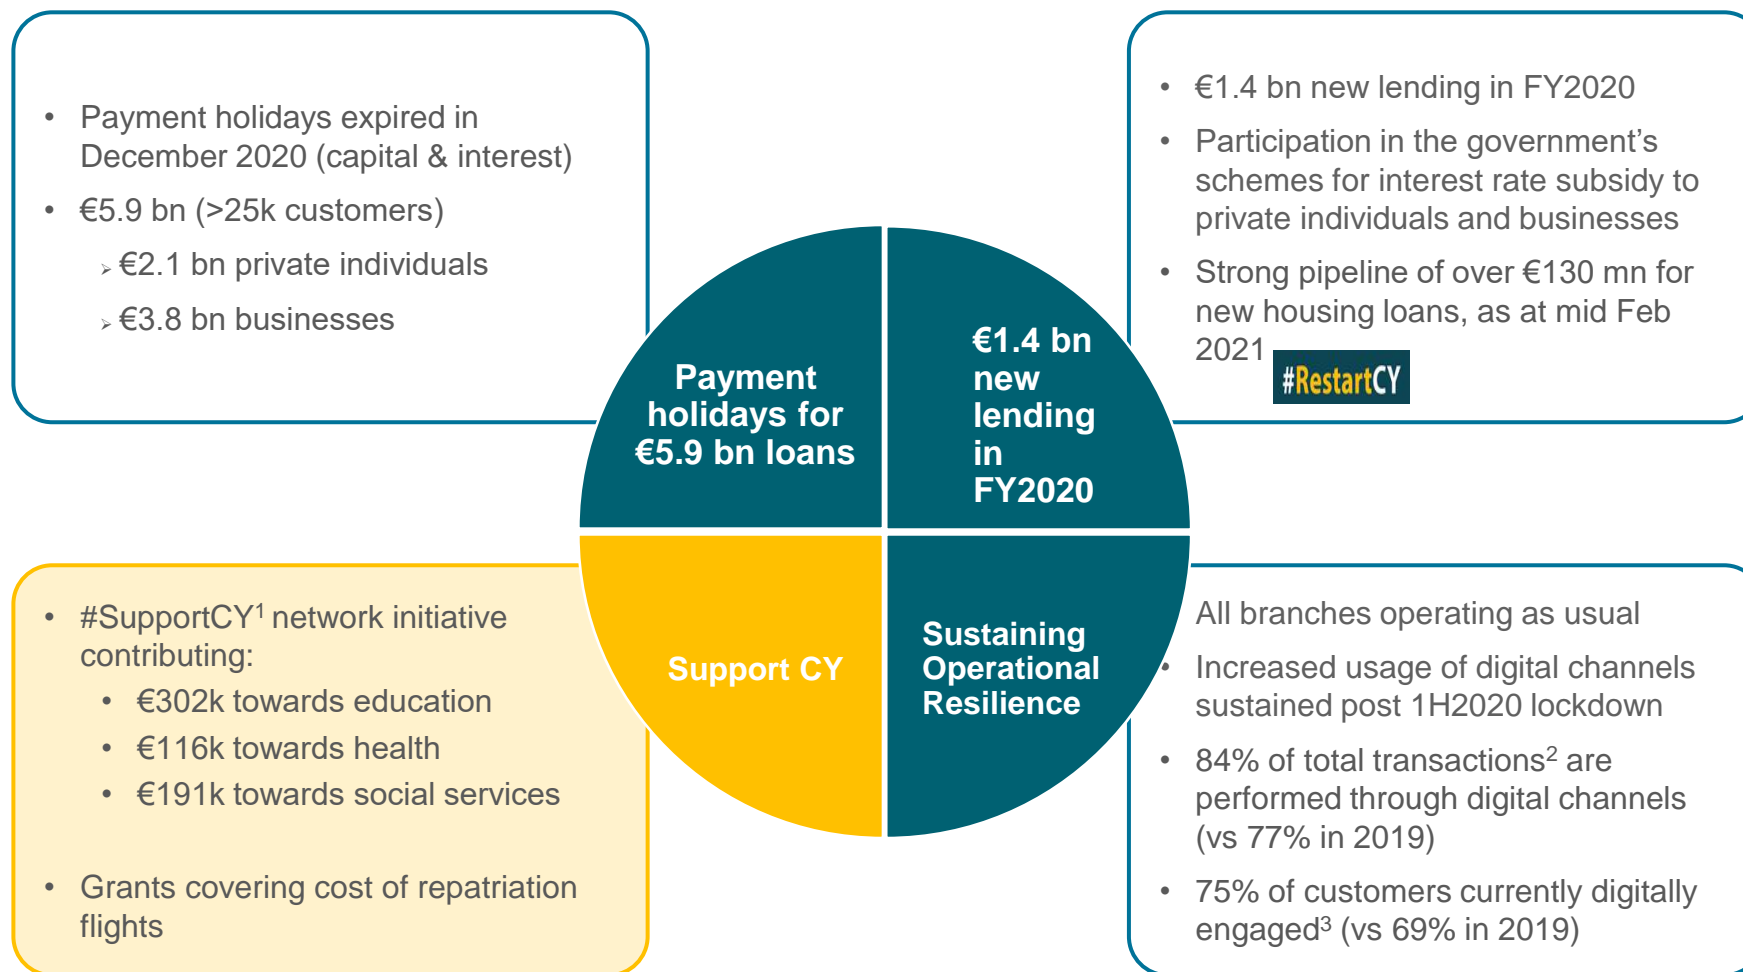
• Payment holidays expired in December 2020 (capital & interest)
• €5.9 bn (>25k customers)
  ➢ €2.1 bn private individuals
  ➢ €3.8 bn businesses

• €1.4 bn new lending in FY2020
• Participation in the government's schemes for interest rate subsidy to private individuals and businesses
• Strong pipeline of over €130 mn for new housing loans, as at mid Feb 2021

#RestartCY

Payment holidays for €5.9 bn loans

€1.4 bn new lending in FY2020

Support CY

Sustaining Operational Resilience

• #SupportCY$^1$ network initiative contributing:
  • €302k towards education
  • €116k towards health
  • €191k towards social services

• Grants covering cost of repatriation flights

All branches operating as usual
• Increased usage of digital channels sustained post 1H2020 lockdown
• 84% of total transactions$^2$ are performed through digital channels (vs 77% in 2019)
• 75% of customers currently digitally engaged$^3$ (vs 69% in 2019)